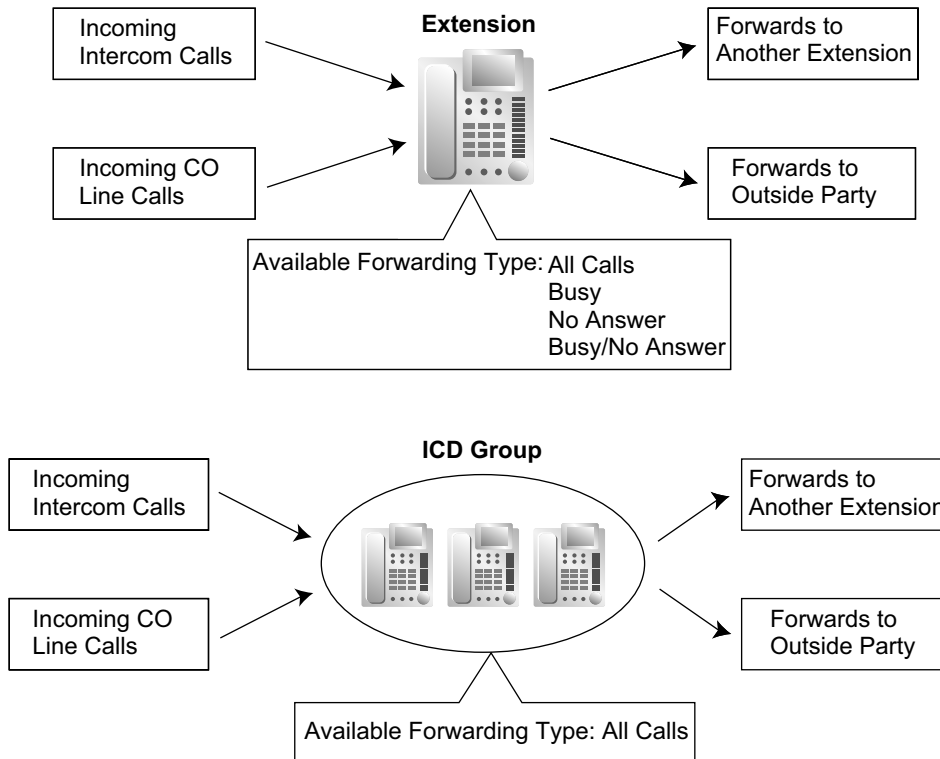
Extension

Incoming Intercom Calls

Incoming CO Line Calls

Forwards to Another Extension

Forwards to Outside Party

Available Forwarding Type: All Calls
Busy
No Answer
Busy/No Answer

ICD Group

Incoming Intercom Calls

Incoming CO Line Calls

Forwards to Another Extension

Forwards to Outside Party

Available Forwarding Type: All Calls